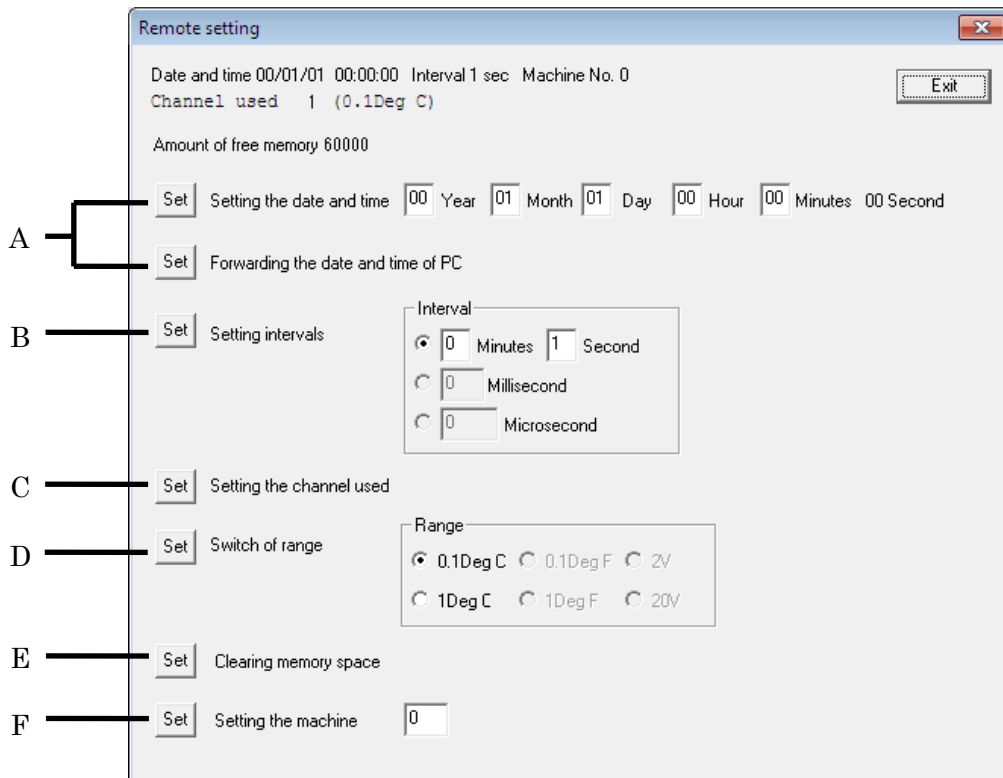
Remote setting

Date and time 00/01/01 00:00:00 Interval 1 sec Machine No. 0
Channel used 1 (0.1Deg C)

Exit

Amount of free memory 60000

A

Set Setting the date and time 00 Year 01 Month 01 Day 00 Hour 00 Minutes 00 Second

Set Forwarding the date and time of PC

B

Set Setting intervals

Interval
0 Minutes 1 Second
0 Millisecond
0 Microsecond

C

Set Setting the channel used

D

Set Switch of range

Range
0.1Deg C 0.1Deg F 2V
1Deg C 1Deg F 20V

E

Set Clearing memory space

F

Set Setting the machine 0